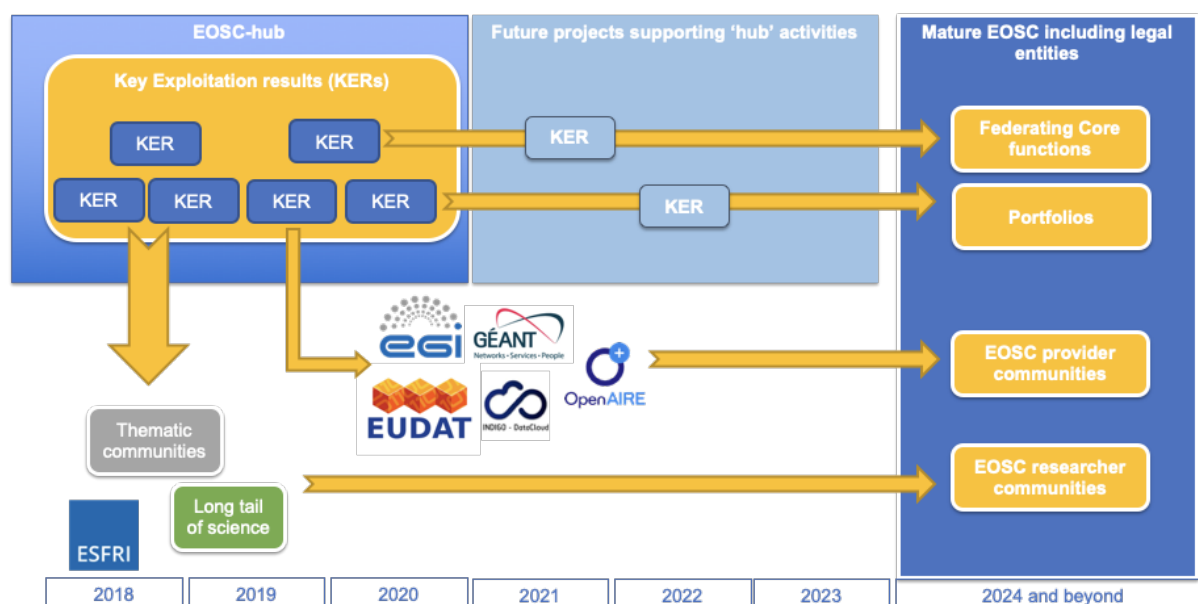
EOSC-hub

Future projects supporting 'hub' activities

Mature EOSC including legal entities

Key Exploitation results (KERs)

KER

KER

KER

KER

KER

KER

KER

KER

KER

Federating Core functions

Portfolios

egi

GÉANT
Networks • Services • People

EUDAT

INDIGO - DataCloud

OpenAIRE

EOSC provider communities

Thematic communities

Long tail of science

EOSC researcher communities

ESFRI

2018

2019

2020

2021

2022

2023

2024 and beyond